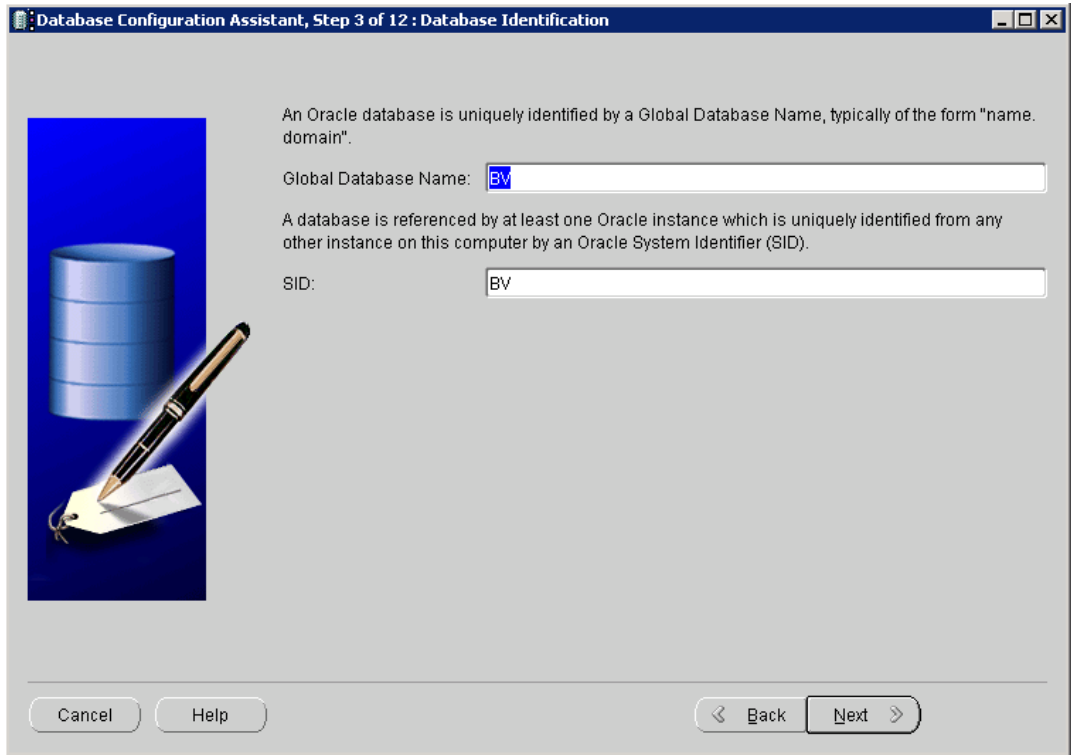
Database Configuration Assistant, Step 3 of 12 : Database Identification

An Oracle database is uniquely identified by a Global Database Name, typically of the form "name.domain".

Global Database Name: BV

A database is referenced by at least one Oracle instance which is uniquely identified from any other instance on this computer by an Oracle System Identifier (SID).

SID: BV

Cancel

Help

Back

Next